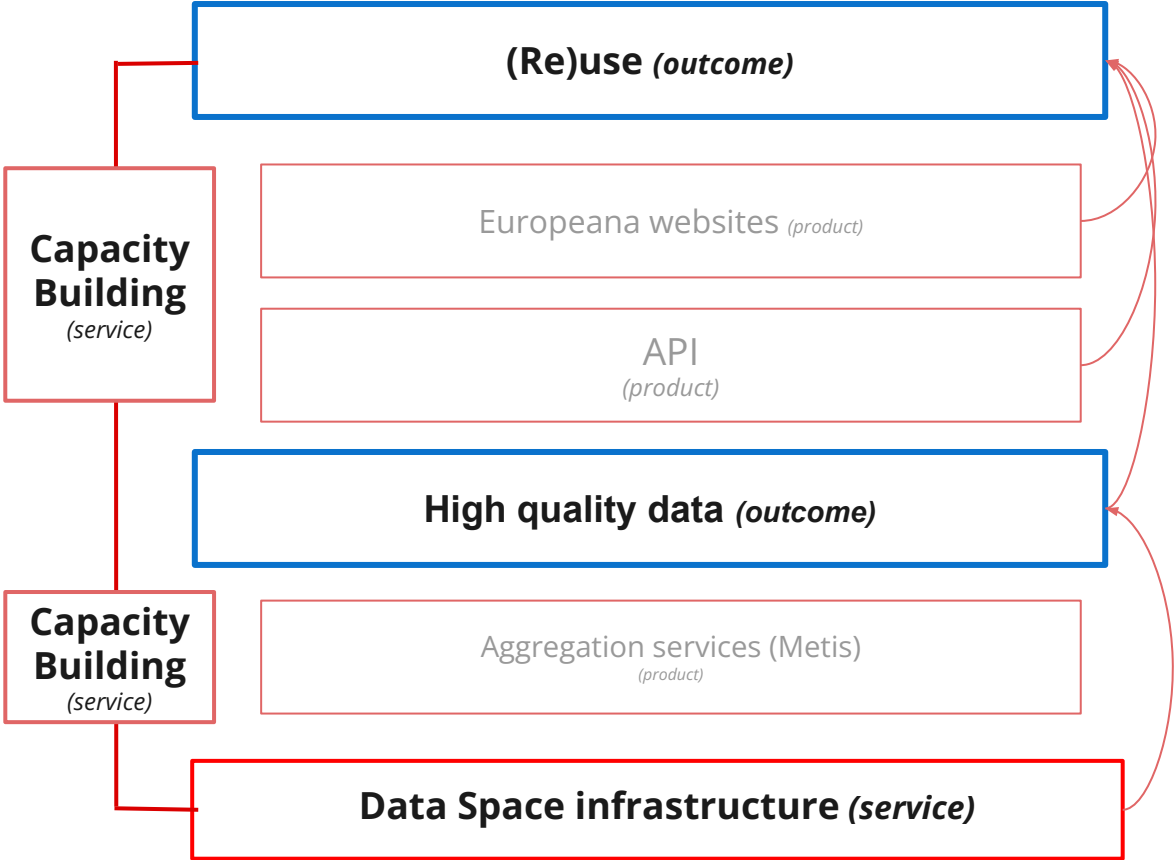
(Re)use *(outcome)*

Capacity Building *(service)*

Europeana websites *(product)*

API *(product)*

High quality data *(outcome)*

Capacity Building *(service)*

Aggregation services (Metis) *(product)*

Data Space infrastructure *(service)*